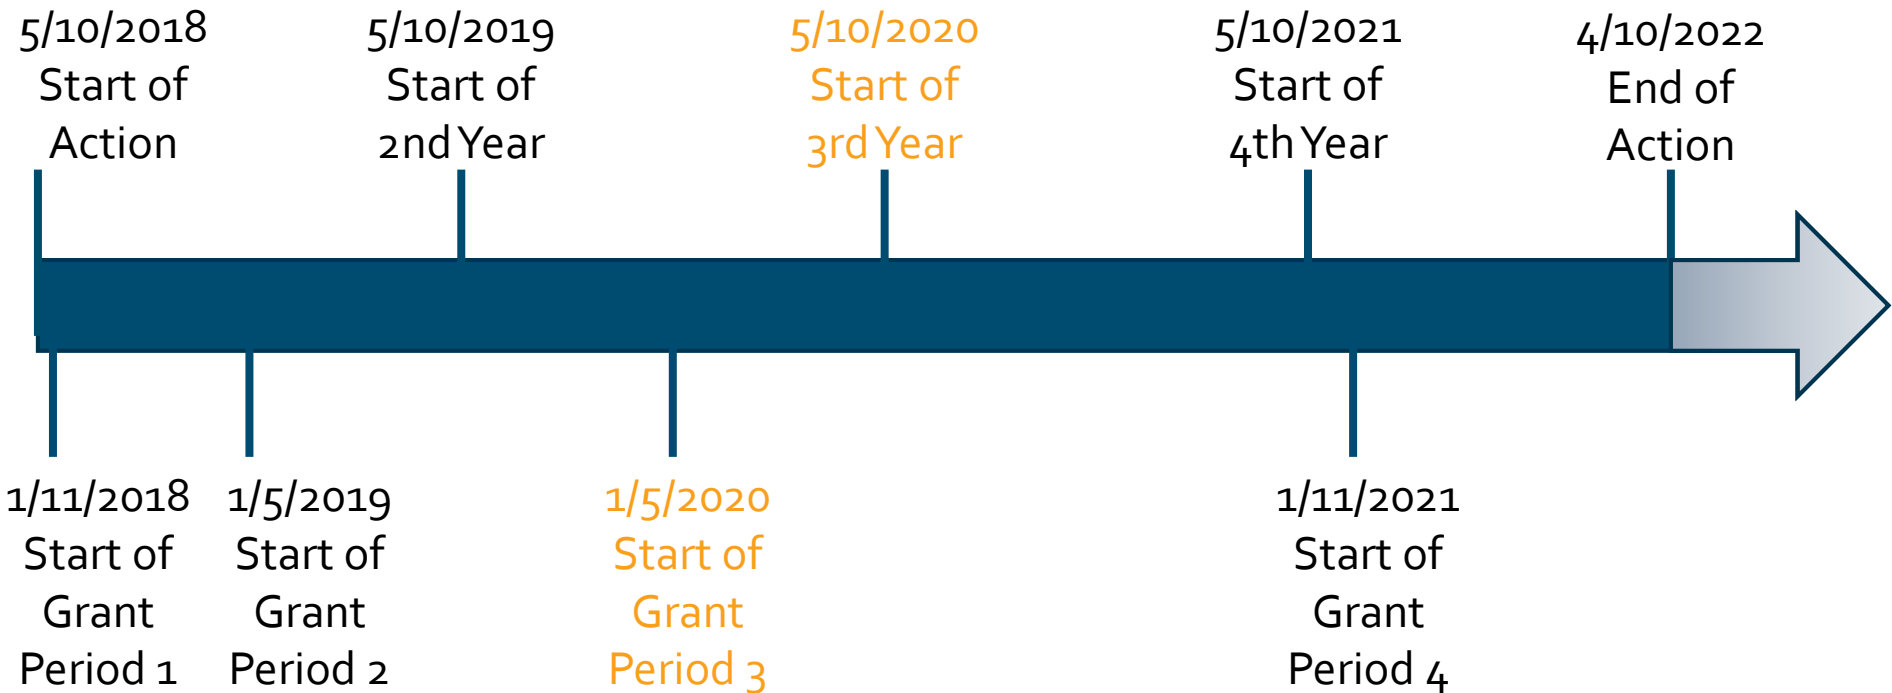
5/10/2018
Start of
Action

5/10/2019
Start of
2nd Year

5/10/2020
Start of
3rd Year

5/10/2021
Start of
4th Year

4/10/2022
End of
Action

1/11/2018
Start of
Grant
Period 1

1/5/2019
Start of
Grant
Period 2

1/5/2020
Start of
Grant
Period 3

1/11/2021
Start of
Grant
Period 4